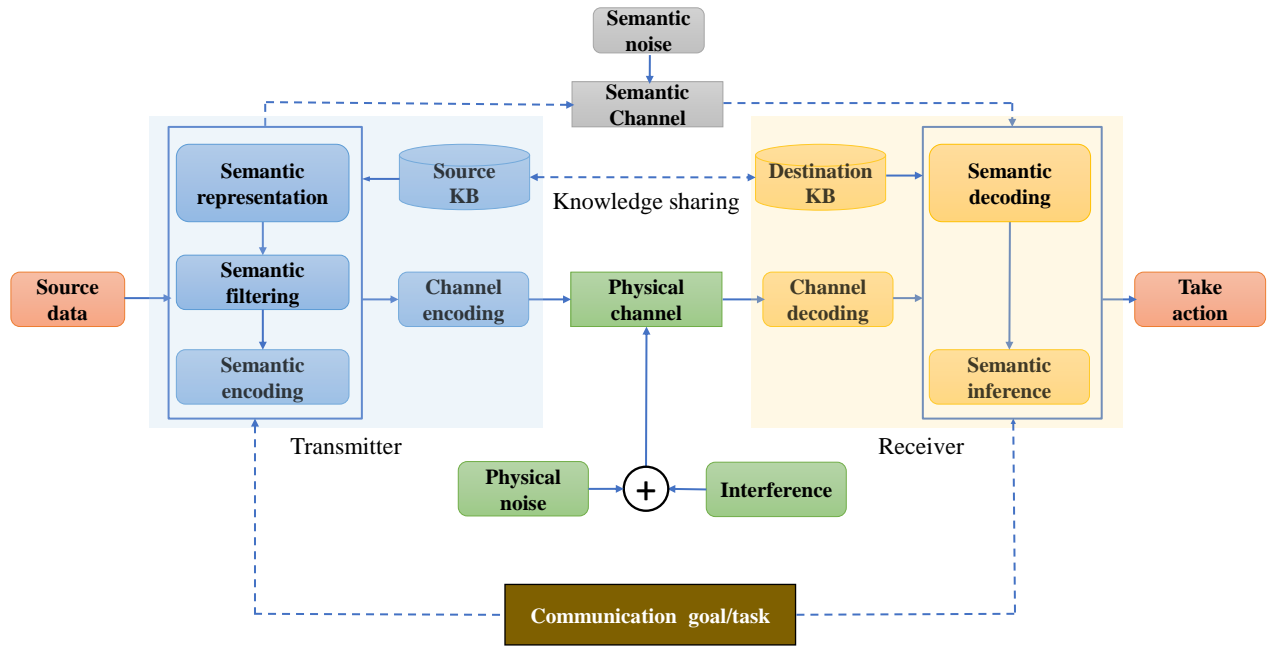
Semantic noise

Semantic Channel

Semantic representation

Source KB

Knowledge sharing

Destination KB

Semantic decoding

Source data

Semantic filtering

Channel encoding

Physical channel

Channel decoding

Take action

Semantic encoding

Semantic inference

Transmitter

Receiver

Physical noise

+

Interference

Communication goal/task